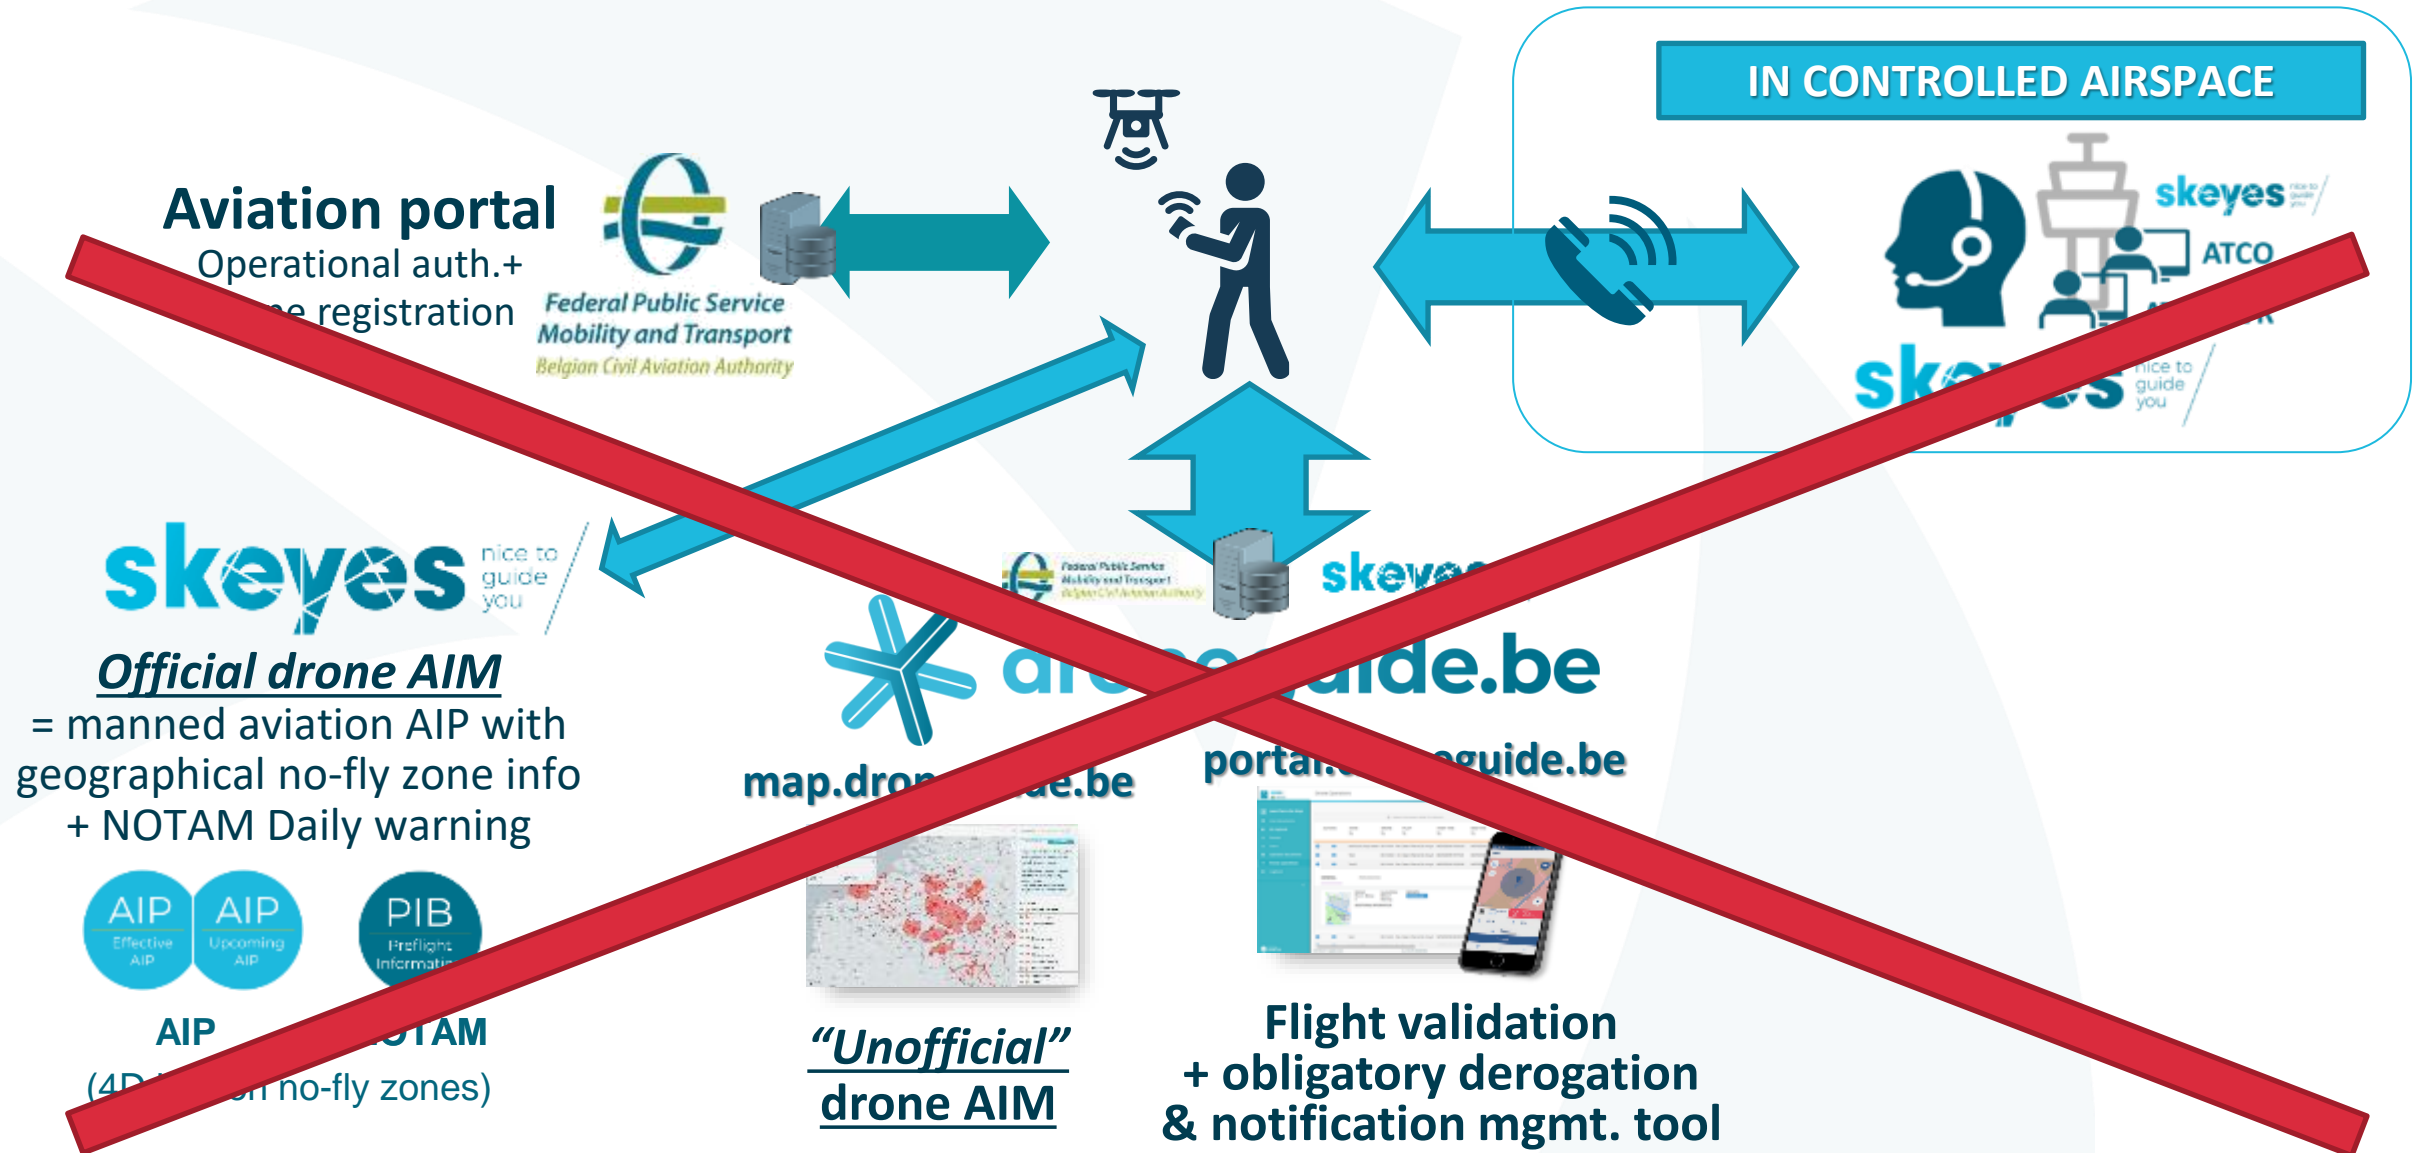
IN CONTROLLED AIRSPACE

Aviation portal
Operational auth.+
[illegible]e registration

Federal Public Service
Mobility and Transport
Belgian Civil Aviation Authority

skeyes
ATCO
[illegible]

sk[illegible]es nice to guide you

skeyes nice to guide you

Official drone AIM
= manned aviation AIP with geographical no-fly zone info + NOTAM Daily warning

AIP Effective AIP
AIP Upcoming AIP
PIB Preflight Informati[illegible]

AIP
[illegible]OTAM
(4D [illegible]n no-fly zones)

Federal Public Service Mobility and Transport Belgian Civil Aviation Authority
skey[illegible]

dro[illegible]uide.be

map.dron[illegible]e.be
portal.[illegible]guide.be

"Unofficial" drone AIM

Flight validation
+ obligatory derogation
& notification mgmt. tool